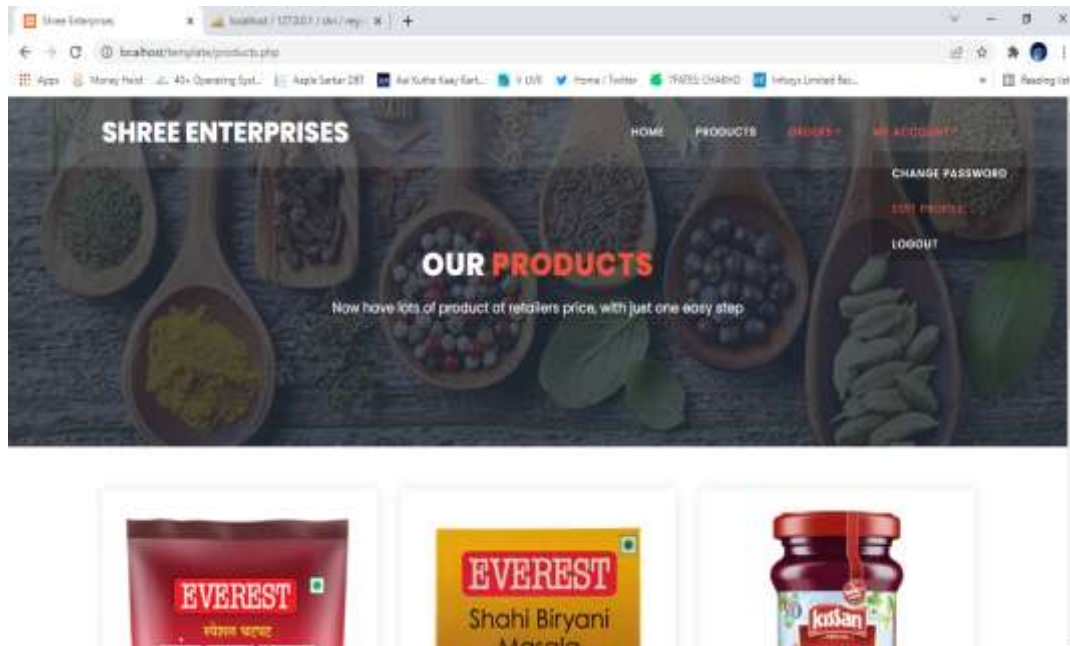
Shree Enterprises
localhost / 127.0.0.1 / dkn / reg
+
localhost/template/products.php
Apps
Money Heist
40+ Operating Syst...
Apple Sarkar 287
Aai Kuthe Kaay Kart...
V LIVE
Home / Twitter
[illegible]
Infosys Limited Rec...
Reading list

SHREE ENTERPRISES
HOME
PRODUCTS
ORDERS
MY ACCOUNT
CHANGE PASSWORD
EDIT PROFILE
LOGOUT

OUR PRODUCTS
Now have lots of product at retailers price, with just one easy step

EVEREST
स्पेशल चटपटा
EVEREST
Shahi Biryani
Masala
kissan